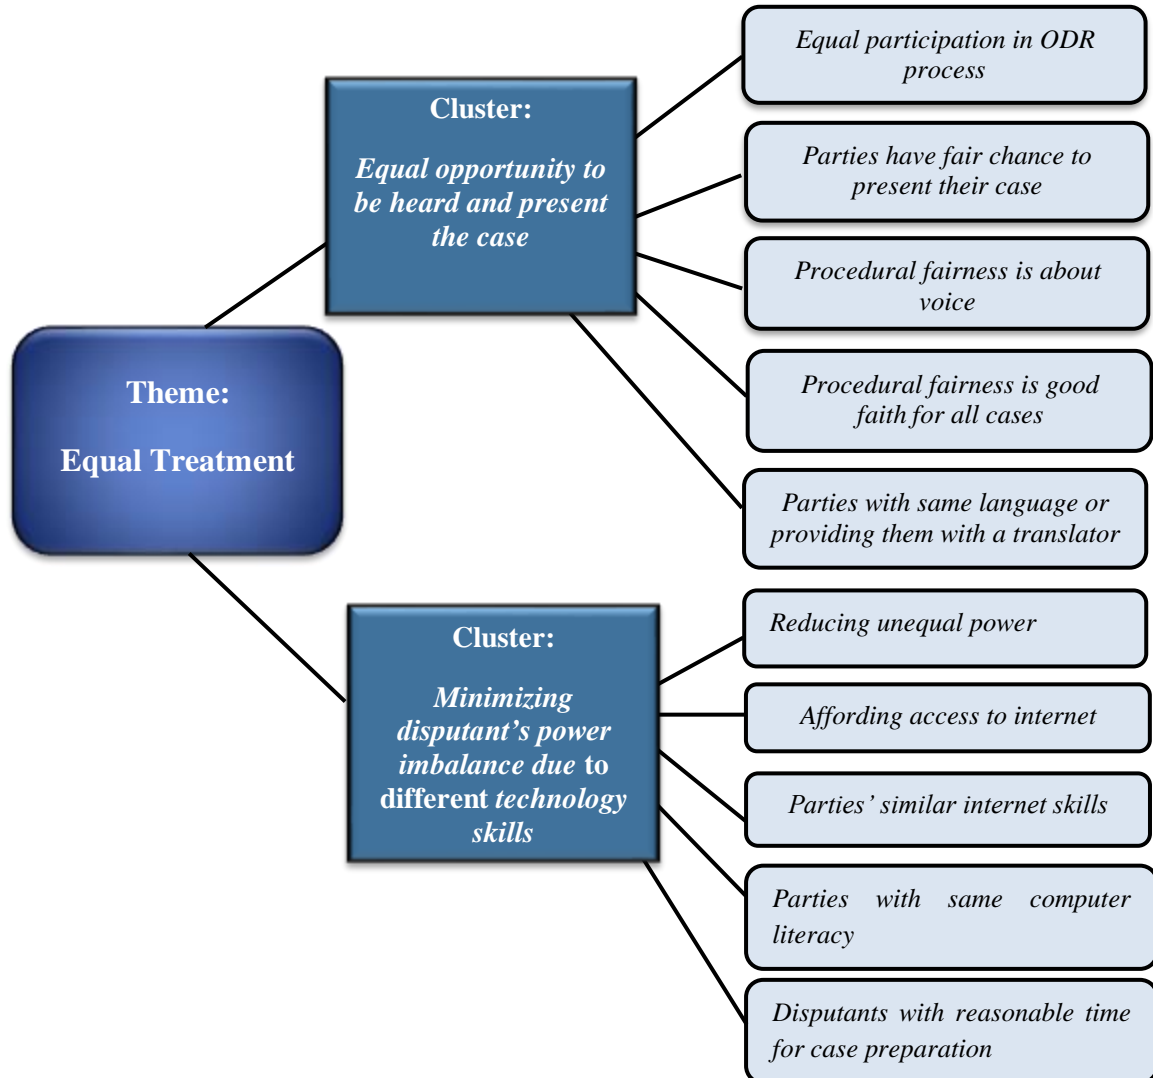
Theme:

Equal Treatment

Cluster:

Equal opportunity to be heard and present the case

Equal participation in ODR process

Parties have fair chance to present their case

Procedural fairness is about voice

Procedural fairness is good faith for all cases

Parties with same language or providing them with a translator

Cluster:

Minimizing disputant's power imbalance due to different technology skills

Reducing unequal power

Affording access to internet

Parties' similar internet skills

Parties with same computer literacy

Disputants with reasonable time for case preparation